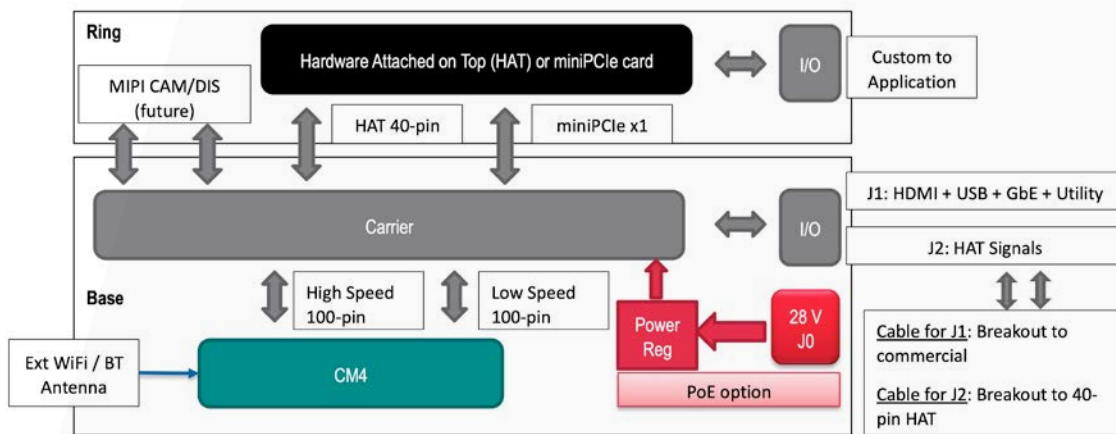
Ring

Hardware Attached on Top (HAT) or miniPCIe card

I/O

Custom to Application

MIPI CAM/DIS (future)

HAT 40-pin

miniPCIe x1

Carrier

I/O

J1: HDMI + USB + GbE + Utility

J2: HAT Signals

Base

High Speed 100-pin

Low Speed 100-pin

Power Reg

28 V J0

Ext WiFi / BT Antenna

CM4

PoE option

Cable for J1: Breakout to commercial

Cable for J2: Breakout to 40-pin HAT